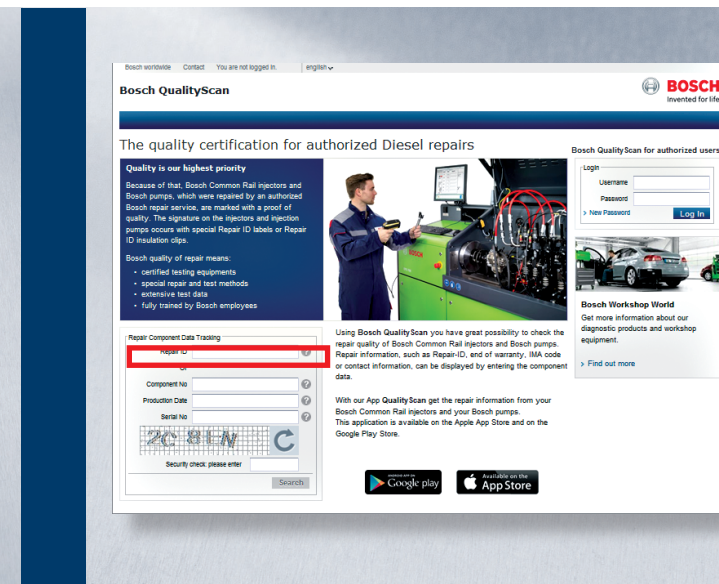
Bosch worldwide Contact You are not logged in. english

Bosch QualityScan

BOSCH
Invented for life

The quality certification for authorized Diesel repairs

Quality is our highest priority

Because of that, Bosch Common Rail injectors and Bosch pumps, which were repaired by an authorized Bosch repair service, are marked with a proof of quality. The signature on the injectors and injection pumps occurs with special Repair ID labels or Repair ID insulation clips.

Bosch quality of repair means:
- certified testing equipments
- special repair and test methods
- extensive test data
- fully trained by Bosch employees

Bosch QualityScan for authorized users

Login
Username
Password
> New Password
Log In

Bosch Workshop World
Get more information about our diagnostic products and workshop equipment.

> Find out more

Repair Component Data Tracking
Repair ID
or
Component No
Production Date
Serial No
2C 8LN
Security check: please enter
Search

Using Bosch QualityScan you have great possibility to check the repair quality of Bosch Common Rail injectors and Bosch pumps. Repair information, such as Repair-ID, end of warranty, IMA code or contact information, can be displayed by entering the component data.

With our App QualityScan get the repair information from your Bosch Common Rail injectors and your Bosch pumps. This application is available on the Apple App Store and on the Google Play Store.

ANDROID APP ON Google play

Available on the App Store